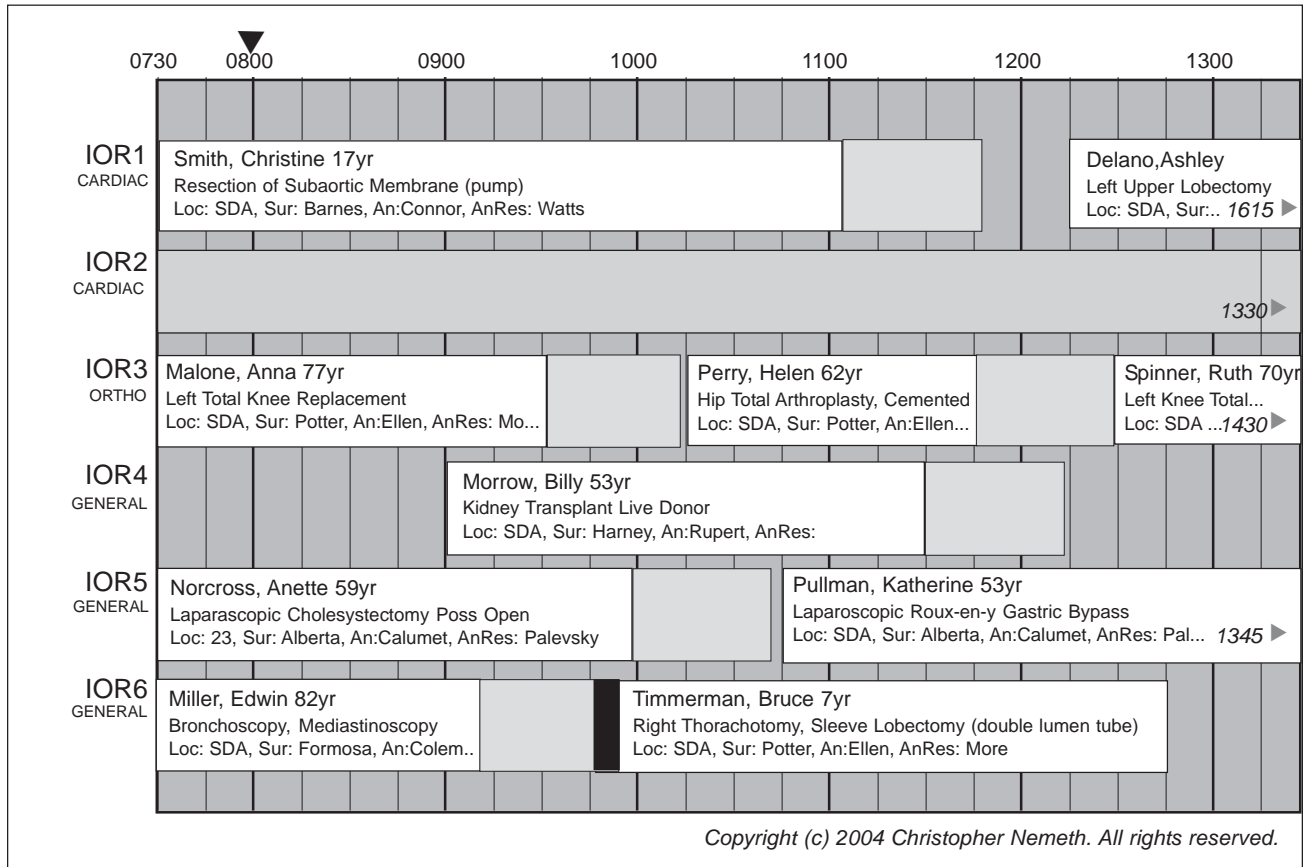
0730 0800 0900 1000 1100 1200 1300

IOR1
CARDIAC
Smith, Christine 17yr
Resection of Subaortic Membrane (pump)
Loc: SDA, Sur: Barnes, An:Connor, AnRes: Watts

Delano,Ashley
Left Upper Lobectomy
Loc: SDA, Sur:.. 1615

IOR2
CARDIAC
1330

IOR3
ORTHO
Malone, Anna 77yr
Left Total Knee Replacement
Loc: SDA, Sur: Potter, An:Ellen, AnRes: Mo...

Perry, Helen 62yr
Hip Total Arthroplasty, Cemented
Loc: SDA, Sur: Potter, An:Ellen...

Spinner, Ruth 70yr
Left Knee Total...
Loc: SDA ...1430

IOR4
GENERAL
Morrow, Billy 53yr
Kidney Transplant Live Donor
Loc: SDA, Sur: Harney, An:Rupert, AnRes:

IOR5
GENERAL
Norcross, Anette 59yr
Laparascopic Cholesystectomy Poss Open
Loc: 23, Sur: Alberta, An:Calumet, AnRes: Palevsky

Pullman, Katherine 53yr
Laparascopic Roux-en-y Gastric Bypass
Loc: SDA, Sur: Alberta, An:Calumet, AnRes: Pal... 1345

IOR6
GENERAL
Miller, Edwin 82yr
Bronchoscopy, Mediastinoscopy
Loc: SDA, Sur: Formosa, An:Colem..

Timmerman, Bruce 7yr
Right Thorachotomy, Sleeve Lobectomy (double lumen tube)
Loc: SDA, Sur: Potter, An:Ellen, AnRes: More

Copyright (c) 2004 Christopher Nemeth. All rights reserved.